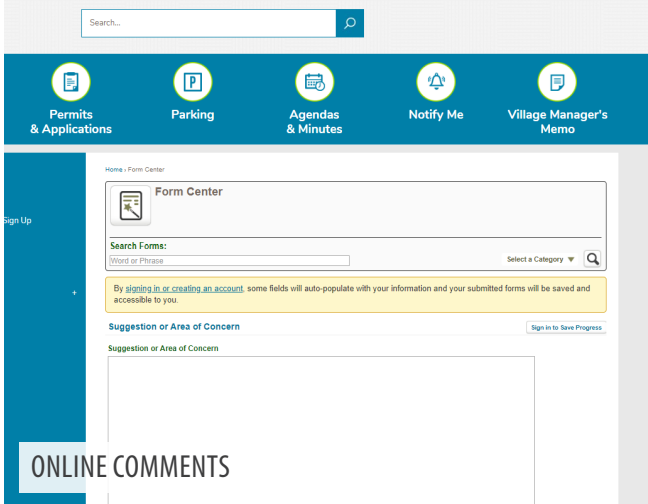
Search...

Permits & Applications

Parking

Agendas & Minutes

Notify Me

Village Manager's Memo

Sign Up

+

Home › Form Center

Form Center

Search Forms:

Word or Phrase

Select a Category

By signing in or creating an account, some fields will auto-populate with your information and your submitted forms will be saved and accessible to you.

Suggestion or Area of Concern

Sign in to Save Progress

Suggestion or Area of Concern

ONLINE COMMENTS